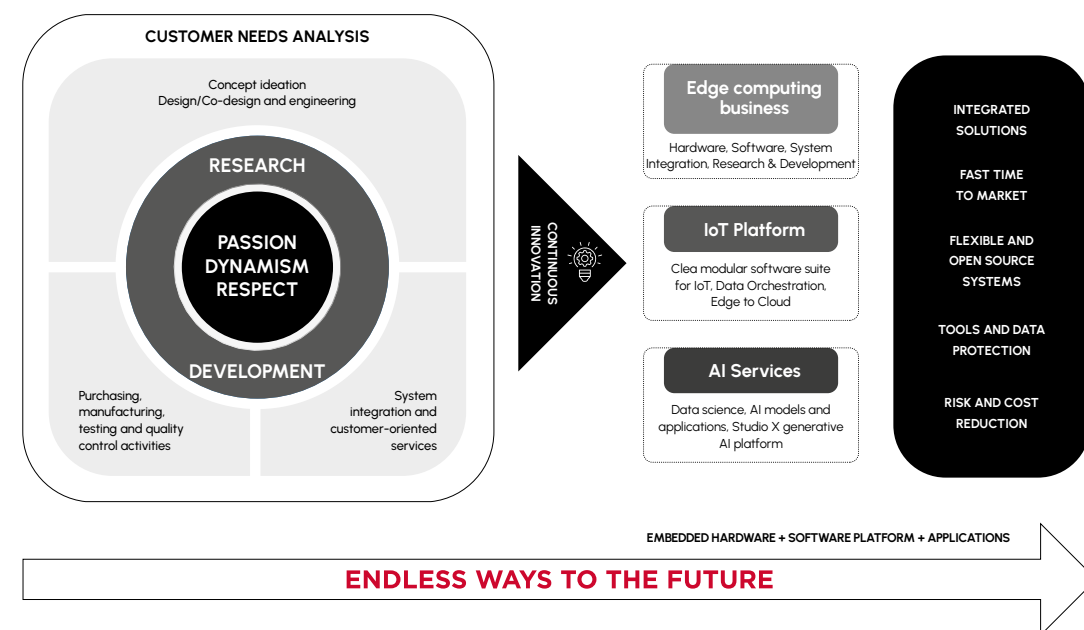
CUSTOMER NEEDS ANALYSIS

Concept ideation
Design/Co-design and engineering

RESEARCH

PASSION
DYNAMISM
RESPECT

DEVELOPMENT

Purchasing, manufacturing, testing and quality control activities

System integration and customer-oriented services

CONTINUOUS INNOVATION

Edge computing business

Hardware, Software, System Integration, Research & Development

IoT Platform

Clea modular software suite for IoT, Data Orchestration, Edge to Cloud

AI Services

Data science, AI models and applications, Studio X generative AI platform

INTEGRATED SOLUTIONS

FAST TIME TO MARKET

FLEXIBLE AND OPEN SOURCE SYSTEMS

TOOLS AND DATA PROTECTION

RISK AND COST REDUCTION

EMBEDDED HARDWARE + SOFTWARE PLATFORM + APPLICATIONS

ENDLESS WAYS TO THE FUTURE